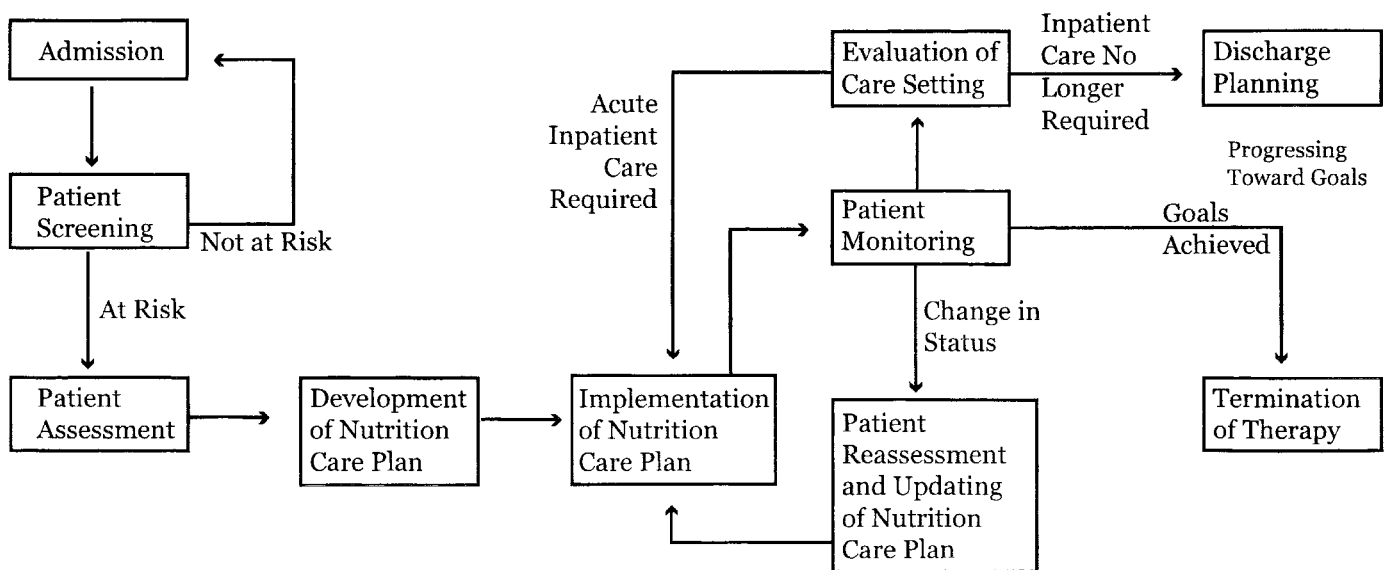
Admission

Patient Screening

Not at Risk

At Risk

Patient Assessment

Development of Nutrition Care Plan

Implementation of Nutrition Care Plan

Acute Inpatient Care Required

Evaluation of Care Setting

Inpatient Care No Longer Required

Discharge Planning

Progressing Toward Goals

Patient Monitoring

Goals Achieved

Change in Status

Patient Reassessment and Updating of Nutrition Care Plan

Termination of Therapy